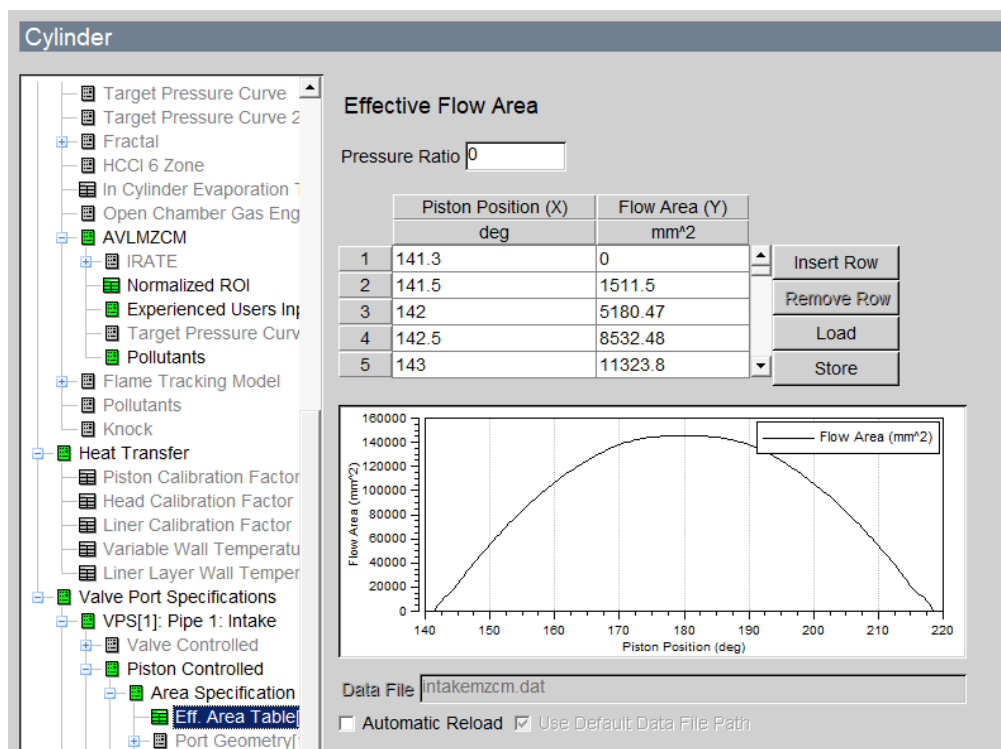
Cylinder

Target Pressure Curve
Target Pressure Curve 2
Fractal
HCCI 6 Zone
In Cylinder Evaporation T
Open Chamber Gas Eng
AVLMZCM
IRATE
Normalized ROI
Experienced Users Inp
Target Pressure Curv
Pollutants
Flame Tracking Model
Pollutants
Knock
Heat Transfer
Piston Calibration Factor
Head Calibration Factor
Liner Calibration Factor
Variable Wall Temperatu
Liner Layer Wall Temper
Valve Port Specifications
VPS[1]: Pipe 1: Intake
Valve Controlled
Piston Controlled
Area Specification
Eff. Area Table[
Port Geometry[

Effective Flow Area

Pressure Ratio 0

| | Piston Position (X) | Flow Area (Y) |
|---|---|---|
| | deg | mm^2 |
| 1 | 141.3 | 0 |
| 2 | 141.5 | 1511.5 |
| 3 | 142 | 5180.47 |
| 4 | 142.5 | 8532.48 |
| 5 | 143 | 11323.8 |

Insert Row
Remove Row
Load
Store

160000
140000
120000
100000
80000
60000
40000
20000
0
Flow Area (mm^2)
140 150 160 170 180 190 200 210 220
Piston Position (deg)
Flow Area (mm^2)

Data File intakemzcm.dat
Automatic Reload
Use Default Data File Path